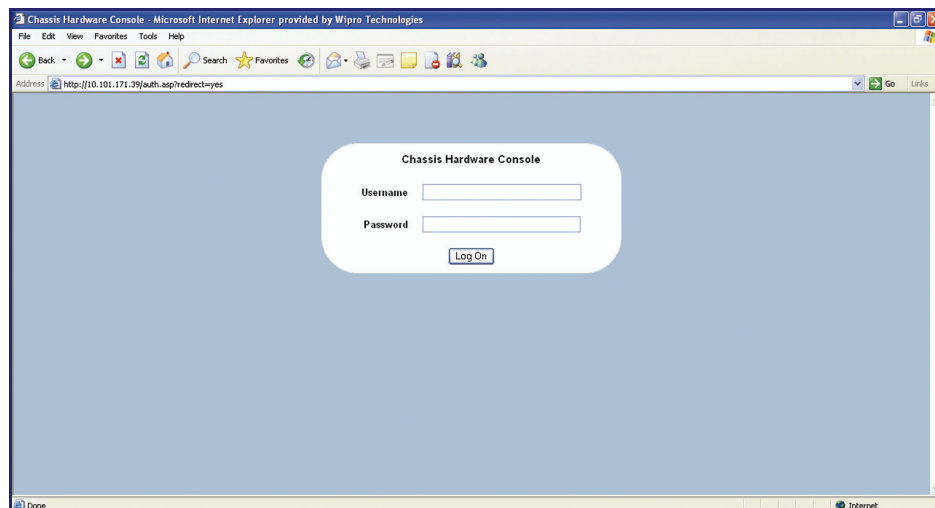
Chassis Hardware Console - Microsoft Internet Explorer provided by Wipro Technologies

File Edit View Favorites Tools Help

Back Search Favorites

Address http://10.101.171.39/auth.asp?redirect=yes

Go Links

Chassis Hardware Console

Username

Password

Log On

Done

Internet